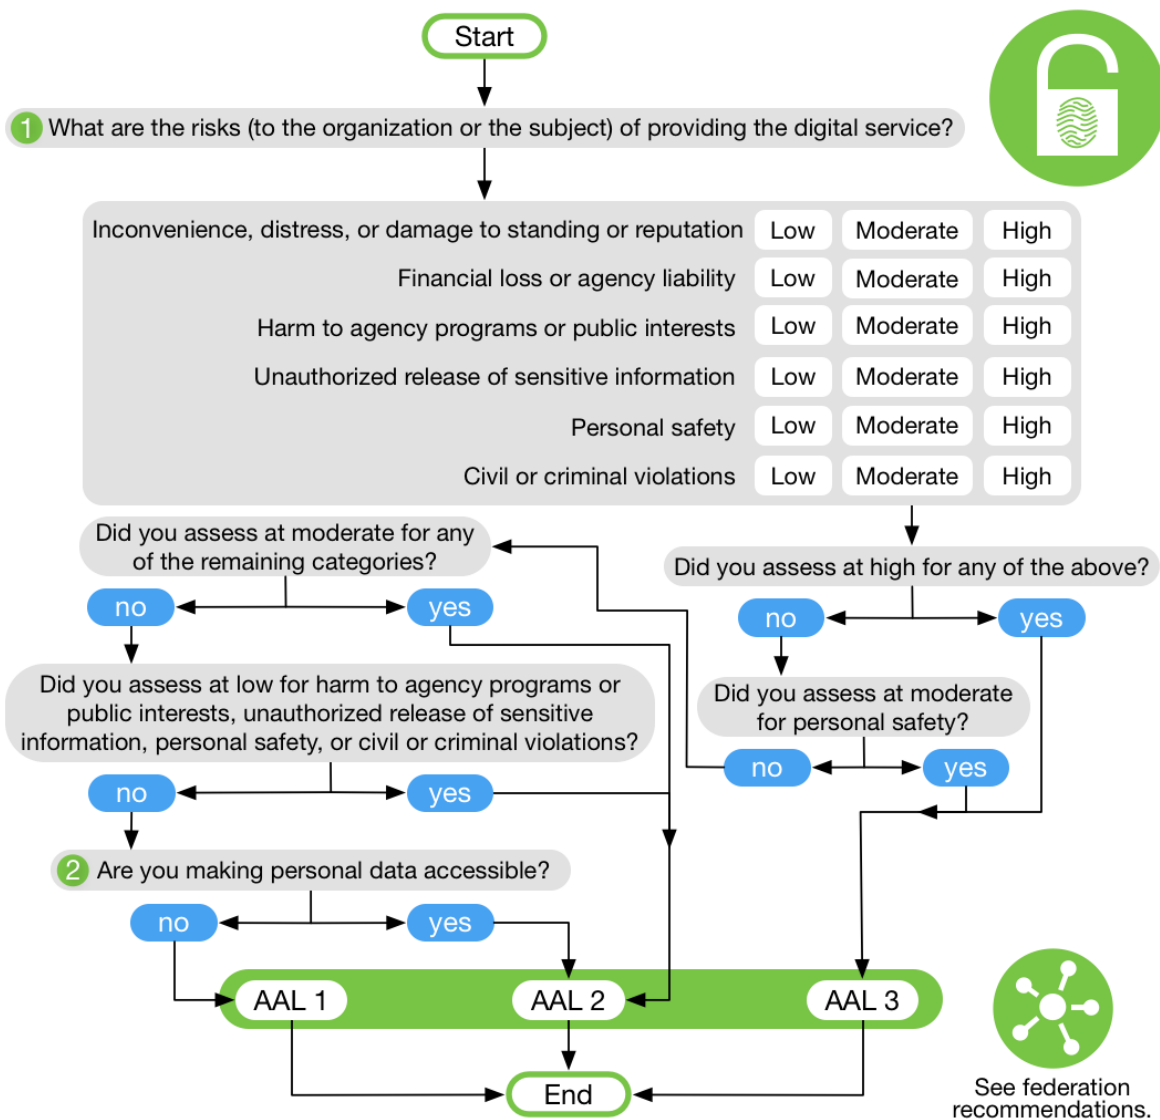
Start

1 What are the risks (to the organization or the subject) of providing the digital service?

| | | | |
|---|---|---|---|
| Inconvenience, distress, or damage to standing or reputation | Low | Moderate | High |
| Financial loss or agency liability | Low | Moderate | High |
| Harm to agency programs or public interests | Low | Moderate | High |
| Unauthorized release of sensitive information | Low | Moderate | High |
| Personal safety | Low | Moderate | High |
| Civil or criminal violations | Low | Moderate | High |

Did you assess at high for any of the above?

no

yes

Did you assess at moderate for personal safety?

no

yes

Did you assess at moderate for any of the remaining categories?

no

yes

Did you assess at low for harm to agency programs or public interests, unauthorized release of sensitive information, personal safety, or civil or criminal violations?

no

yes

2 Are you making personal data accessible?

no

yes

AAL 1

AAL 2

AAL 3

End

See federation recommendations.